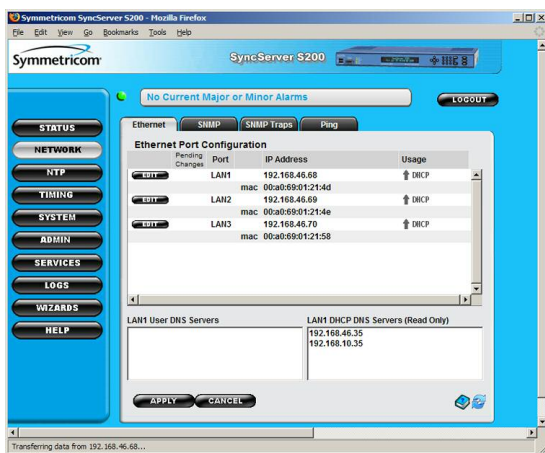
Symmetricom SyncServer S200 - Mozilla Firefox

File Edit View Go Bookmarks Tools Help

Symmetricom

SyncServer S200

No Current Major or Minor Alarms

LOGOUT

STATUS
NETWORK
NTP
TIMING
SYSTEM
ADMIN
SERVICES
LOGS
WIZARDS
HELP

Ethernet | SNMP | SNMP Traps | Ping

Ethernet Port Configuration

| | Pending Changes | Port | IP Address | Usage |
|---|---|---|---|---|
| EDIT | | LAN1 | 192.168.46.68 | DHCP |
| | | mac | 00:a0:69:01:21:4d | |
| EDIT | | LAN2 | 192.168.46.69 | DHCP |
| | | mac | 00:a0:69:01:21:4e | |
| EDIT | | LAN3 | 192.168.46.70 | DHCP |
| | | mac | 00:a0:69:01:21:58 | |

LAN1 User DNS Servers

LAN1 DHCP DNS Servers (Read Only)
192.168.46.35
192.168.10.35

APPLY CANCEL

Transferring data from 192.168.46.68...